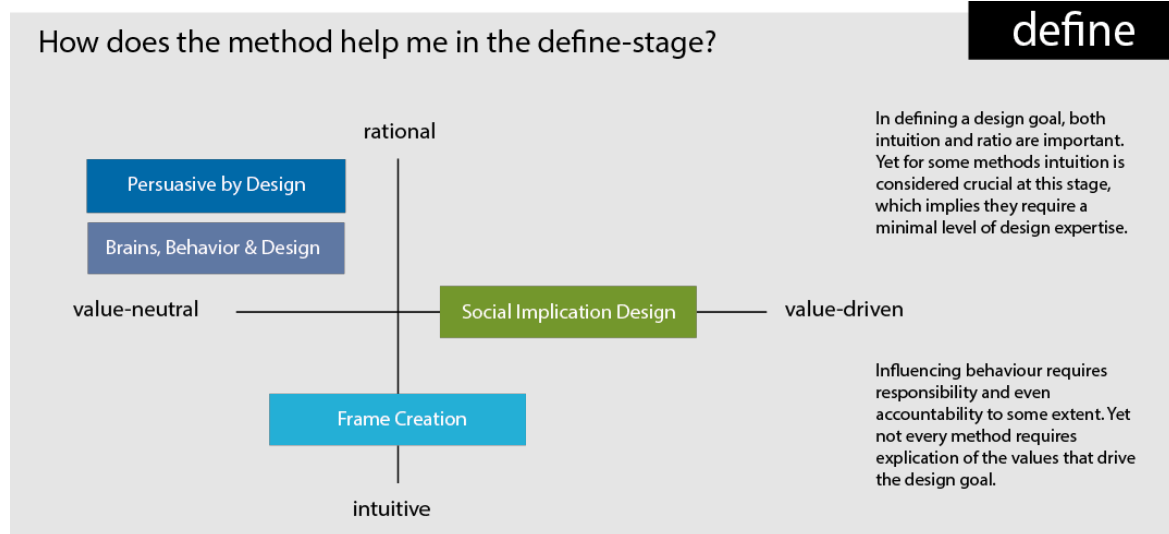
How does the method help me in the define-stage?

define

rational

Persuasive by Design

Brains, Behavior & Design

value-neutral

Social Implication Design

value-driven

Frame Creation

intuitive

In defining a design goal, both intuition and ratio are important. Yet for some methods intuition is considered crucial at this stage, which implies they require a minimal level of design expertise.

Influencing behaviour requires responsibility and even accountability to some extent. Yet not every method requires explication of the values that drive the design goal.